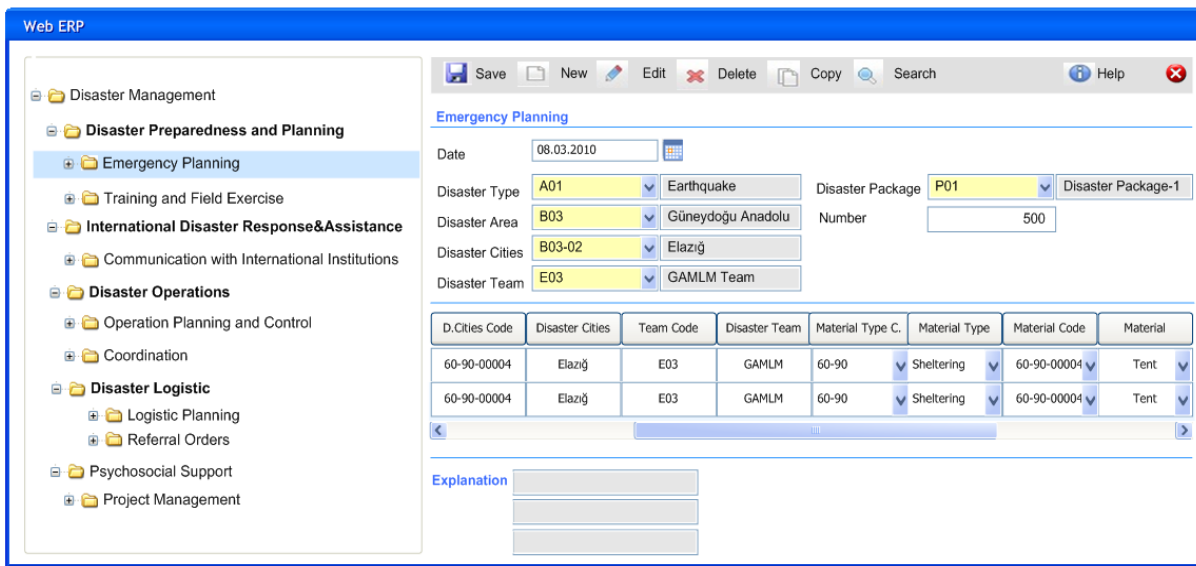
Web ERP

Disaster Management
Disaster Preparedness and Planning
Emergency Planning
Training and Field Exercise
International Disaster Response&Assistance
Communication with International Institutions
Disaster Operations
Operation Planning and Control
Coordination
Disaster Logistic
Logistic Planning
Referral Orders
Psychosocial Support
Project Management

Save New Edit Delete Copy Search Help

Emergency Planning

Date 08.03.2010

Disaster Type A01 Earthquake
Disaster Area B03 Güneydoğu Anadolu
Disaster Cities B03-02 Elazığ
Disaster Team E03 GAMLM Team
Disaster Package P01 Disaster Package-1
Number 500

| D.Cities Code | Disaster Cities | Team Code | Disaster Team | Material Type C. | Material Type | Material Code | Material |
|---|---|---|---|---|---|---|---|
| 60-90-00004 | Elazığ | E03 | GAMLM | 60-90 | Sheltering | 60-90-00004 | Tent |
| 60-90-00004 | Elazığ | E03 | GAMLM | 60-90 | Sheltering | 60-90-00004 | Tent |

Explanation